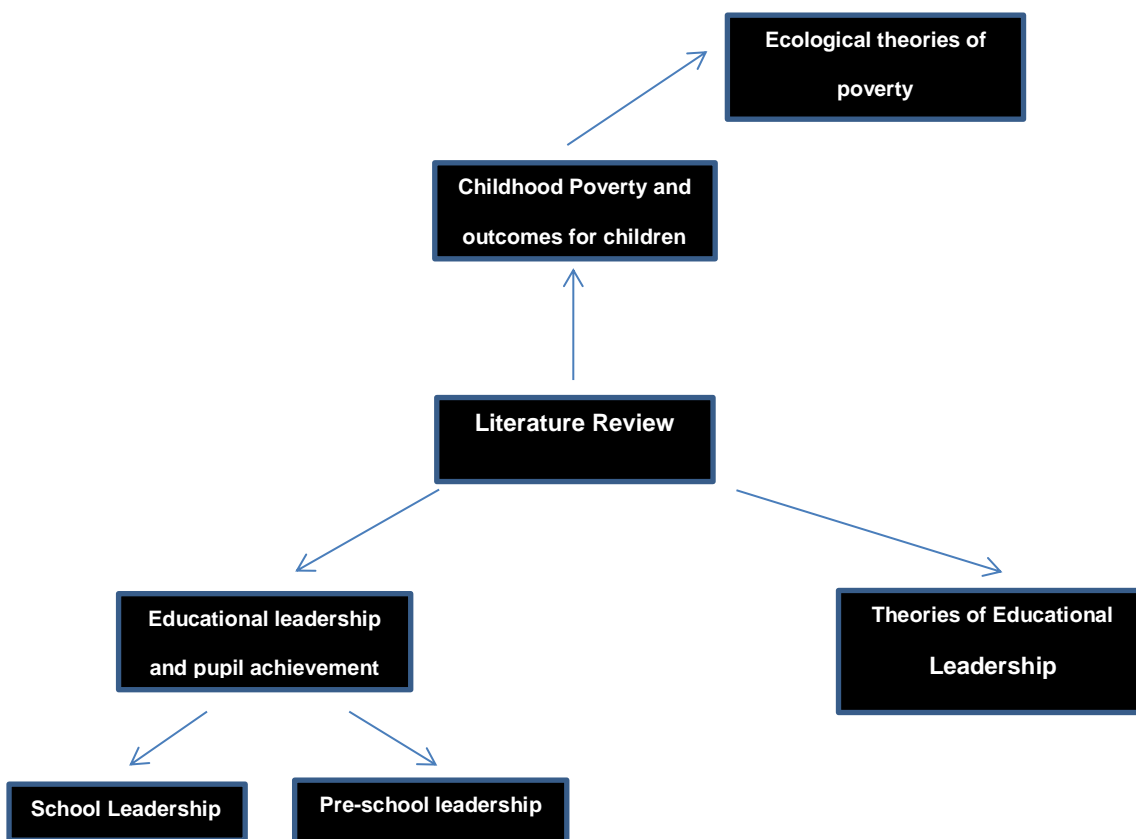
Ecological theories of poverty

Childhood Poverty and outcomes for children

Literature Review

Educational leadership and pupil achievement

Theories of Educational Leadership

School Leadership

Pre-school leadership